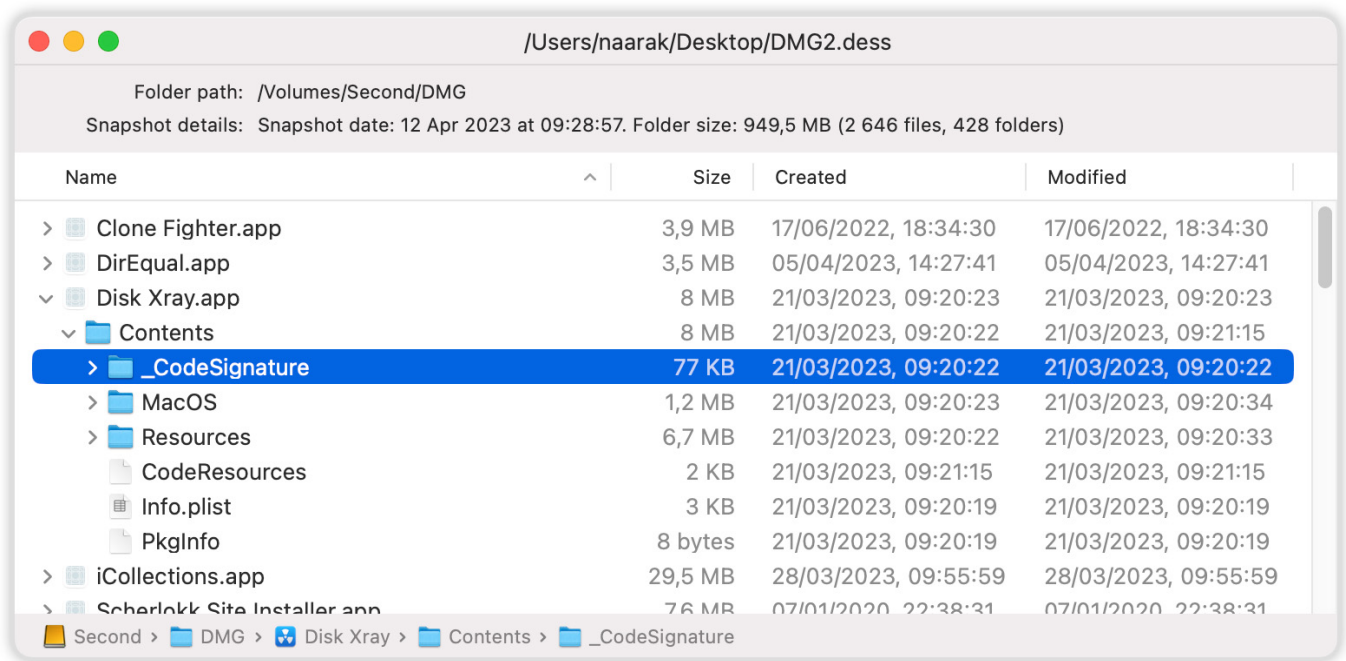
/Users/naarak/Desktop/DMG2.dess

Folder path: /Volumes/Second/DMG
Snapshot details: Snapshot date: 12 Apr 2023 at 09:28:57. Folder size: 949,5 MB (2 646 files, 428 folders)

| Name | Size | Created | Modified |
|---|---|---|---|
| Clone Fighter.app | 3,9 MB | 17/06/2022, 18:34:30 | 17/06/2022, 18:34:30 |
| DirEqual.app | 3,5 MB | 05/04/2023, 14:27:41 | 05/04/2023, 14:27:41 |
| Disk Xray.app | 8 MB | 21/03/2023, 09:20:23 | 21/03/2023, 09:20:23 |
| Contents | 8 MB | 21/03/2023, 09:20:22 | 21/03/2023, 09:21:15 |
| _CodeSignature | 77 KB | 21/03/2023, 09:20:22 | 21/03/2023, 09:20:22 |
| MacOS | 1,2 MB | 21/03/2023, 09:20:23 | 21/03/2023, 09:20:34 |
| Resources | 6,7 MB | 21/03/2023, 09:20:22 | 21/03/2023, 09:20:33 |
| CodeResources | 2 KB | 21/03/2023, 09:21:15 | 21/03/2023, 09:21:15 |
| Info.plist | 3 KB | 21/03/2023, 09:20:19 | 21/03/2023, 09:20:19 |
| PkgInfo | 8 bytes | 21/03/2023, 09:20:19 | 21/03/2023, 09:20:19 |
| iCollections.app | 29,5 MB | 28/03/2023, 09:55:59 | 28/03/2023, 09:55:59 |
| Scherlokk Site Installer.app | 7,6 MB | 07/01/2020, 22:38:31 | 07/01/2020, 22:38:31 |

Second › DMG › Disk Xray › Contents › _CodeSignature